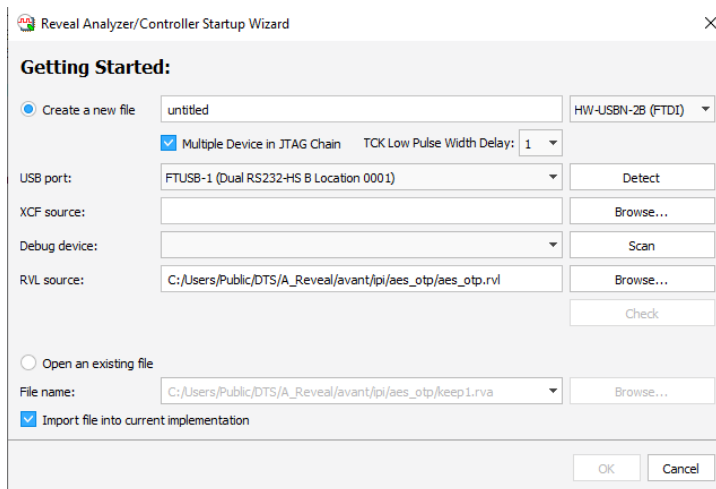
Reveal Analyzer/Controller Startup Wizard

Getting Started:

Create a new file untitled HW-USBN-2B (FTDI)

Multiple Device in JTAG Chain TCK Low Pulse Width Delay: 1

USB port: FTUSB-1 (Dual RS232-HS B Location 0001) Detect

XCF source: Browse...

Debug device: Scan

RVL source: C:/Users/Public/DTS/A_Reveal/avant/ipi/aes_otp/aes_otp.rvl Browse...

Check

Open an existing file

File name: C:/Users/Public/DTS/A_Reveal/avant/ipi/aes_otp/keep1.rva Browse...

Import file into current implementation

OK Cancel